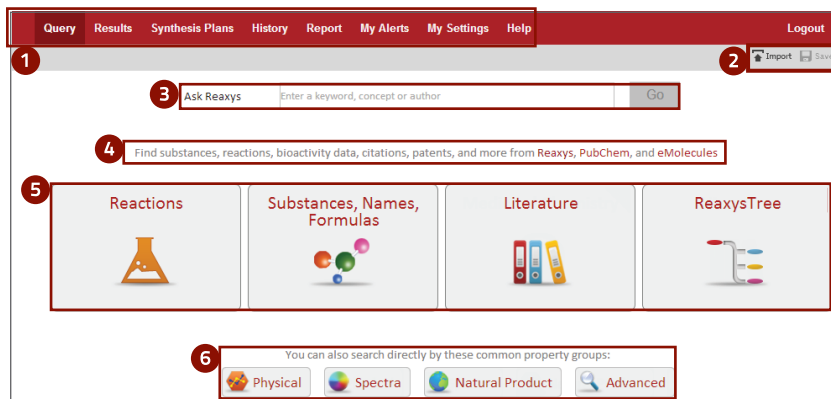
Query Results Synthesis Plans History Report My Alerts My Settings Help Logout

1

2 Import Save

3 Ask Reaxys Enter a keyword, concept or author Go

4 Find substances, reactions, bioactivity data, citations, patents, and more from Reaxys, PubChem, and eMolecules

5

Reactions

Substances, Names, Formulas

Literature

ReaxysTree

6 You can also search directly by these common property groups:

Physical Spectra Natural Product Advanced